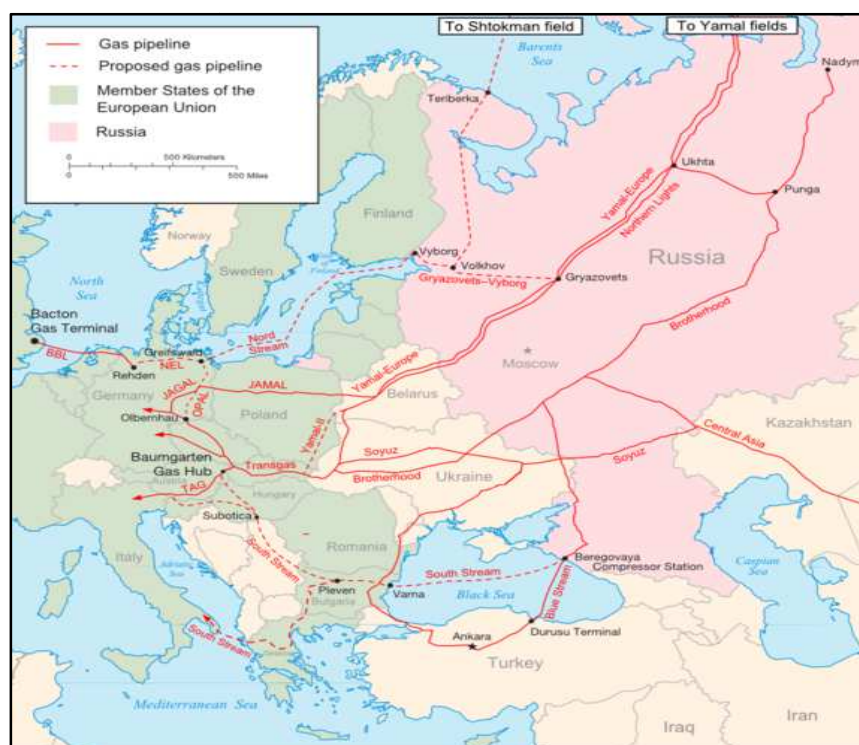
Gas pipeline
Proposed gas pipeline
Member States of the European Union
Russia

0 500 Kilometers
0 500 Miles

To Shtokman field
To Yamal fields
Barents Sea
Nadym
Teriberka
Ukhta
Punga
Yamal-Europe
Northern Lights
Finland
Norway
Sweden
Vyborg
Volkhov
Gryazovets
Gryazovets–Vyborg
Russia
Brotherhood
North Sea
Bacton Gas Terminal
BBL
Greifswald
Nord Stream
NEL
Rehden
Moscow
Yamal-Europe
JAGAL
JAMAL
Belarus
Germany
OPAL
Olbernhau
Poland
Yamal II
Kazakhstan
Central Asia
Baumgarten Gas Hub
Transgas
Soyuz
Soyuz
TAG
Austria
Hungary
Brotherhood
Ukraine
Subotica
Romania
Italy
Adriatic Sea
South Stream
Beregovaya Compressor Station
Caspian Sea
South Stream
Pleven
Bulgaria
Varna
Black Sea
Blue Stream
South Stream
Durusu Terminal
Ankara
Turkey
Mediterranean Sea
Iraq
Iran